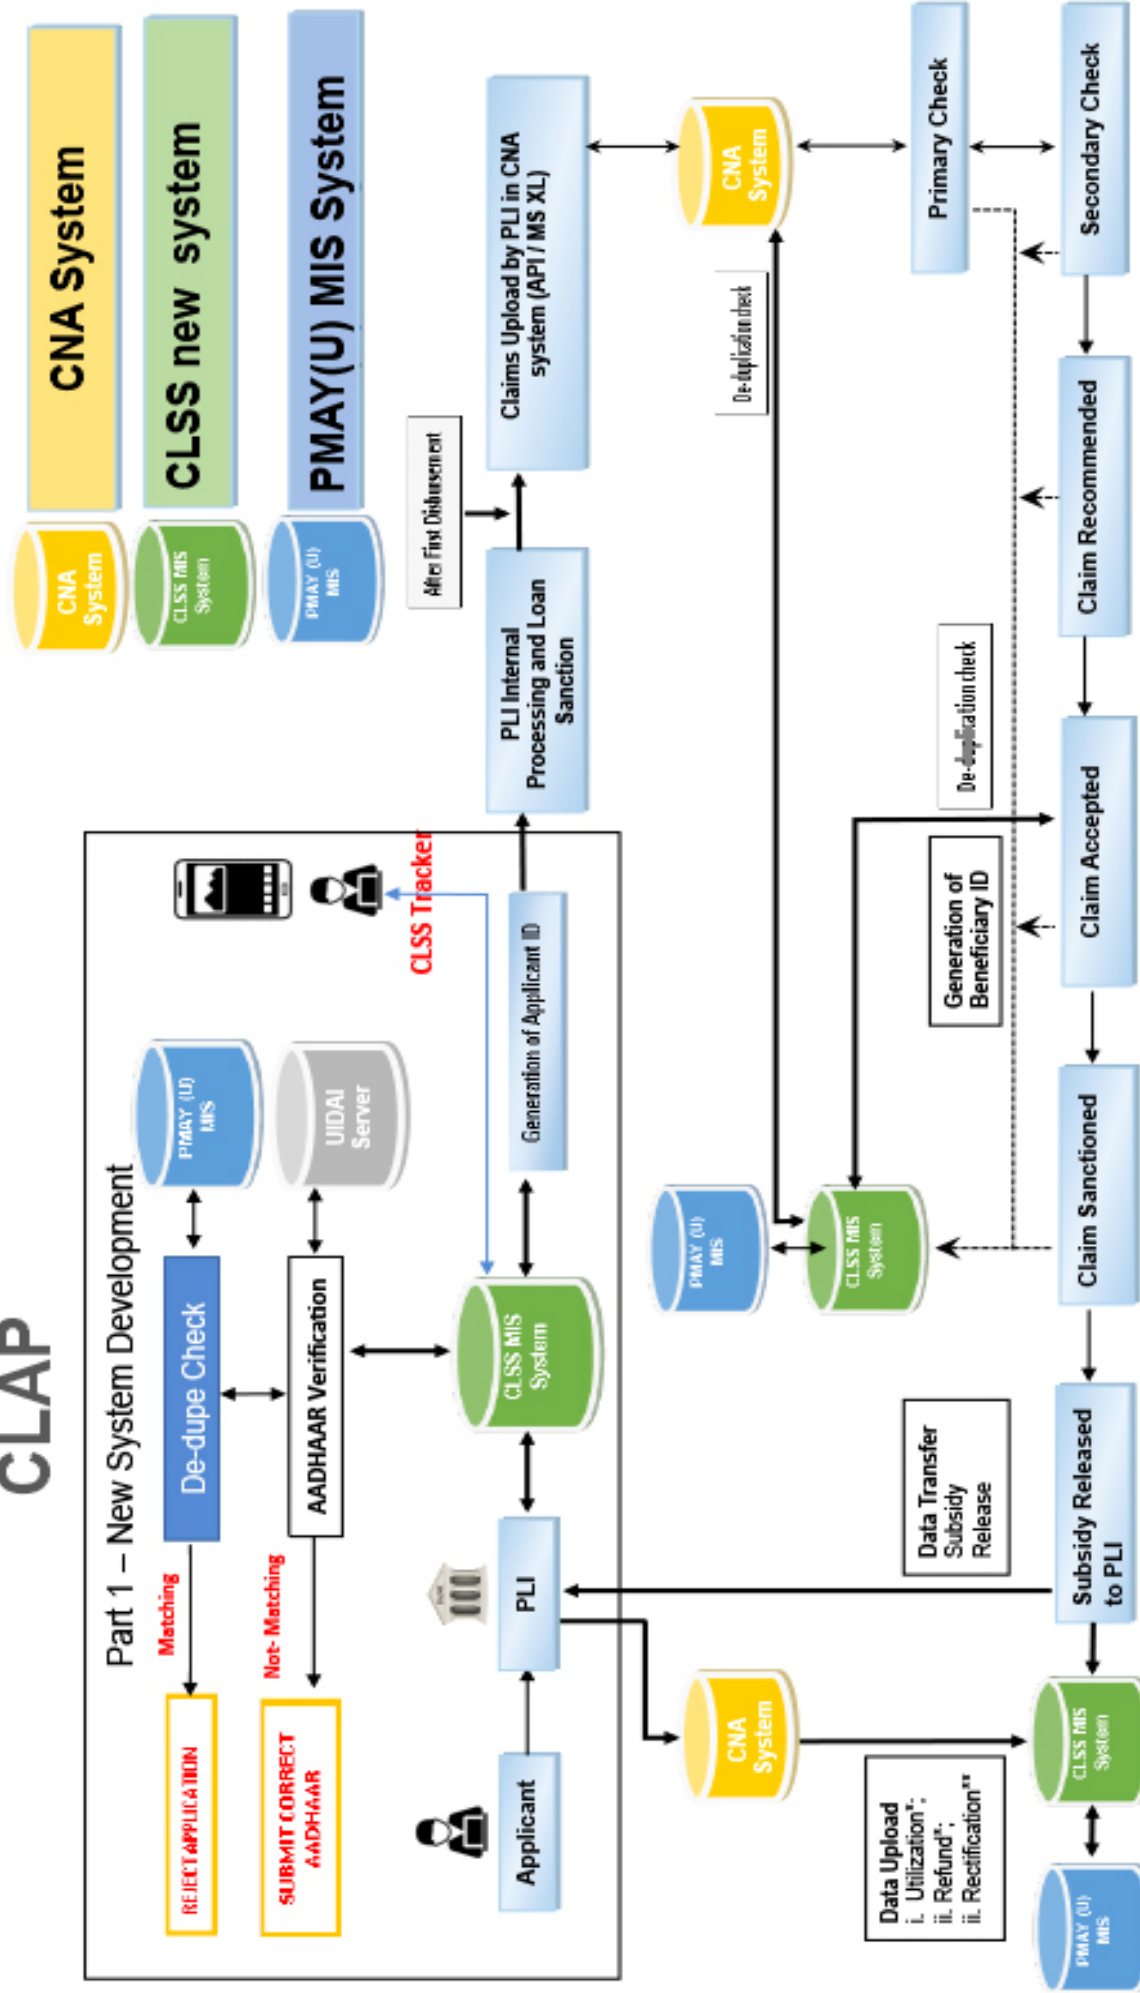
CLAP

CNA System
CLSS new system
PMAY(U) MIS System

CNA System
CLSS MIS System
PMAY (U) MIS

Part 1 – New System Development

De-dupe Check
AADHAAR Verification
Matching
Not- Matching
REJECT APPLICATION
SUBMIT CORRECT AADHAAR

PMAY (U) MIS
UIDAI Server
CLSS MIS System
CLSS Tracker
Generation of Applicant ID
PLI
Applicant

PLI Internal Processing and Loan Sanction
After First Disbursement
Claims Upload by PLI in CNA system (API / MS XL)
CNA System
De-duplication check
Primary Check
Secondary Check
Claim Recommended
De-duplication check
Claim Accepted
Generation of Beneficiary ID
Claim Sanctioned
PMAY (U) MIS
CLSS MIS System
Data Transfer Subsidy Release
Subsidy Released to PLI
CNA System
Data Upload
i. Utilization*;
ii. Refund*;
ii. Rectification**
CLSS MIS System
PMAY (U) MIS